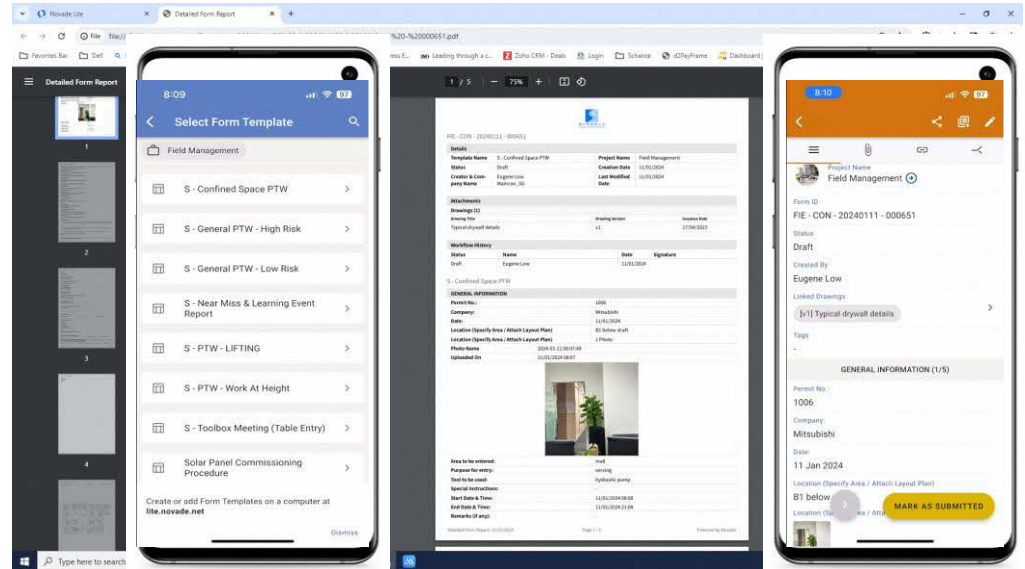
Novade Lite
Detailed Form Report
File
%20-%20000651.pdf
Favorites Bar
Dell
Leading through a c...
Zoho CRM - Deals
Login
Scherze
d2PayFrame
Dashboard

Detailed Form Report
1
2
3
4

8:09
Select Form Template
Field Management
S - Confined Space PTW
S - General PTW - High Risk
S - General PTW - Low Risk
S - Near Miss & Learning Event Report
S - PTW - LIFTING
S - PTW - Work At Height
S - Toolbox Meeting (Table Entry)
Solar Panel Commissioning Procedure
Create or add Form Templates on a computer at lite.novade.net
Dismiss

1 / 5
75%
FIE - CON - 20240111 - 000651
Details
| Template Name | S - Confined Space PTW | Project Name | Field Management |
|---|---|---|---|
| Status | Draft | Creation Date | 11/01/2024 |
| Creator & Company Name | Eugene Low Raincoe_SG | Last Modified Date | 11/01/2024 |

Attachments
Drawings (1)
| Drawing Title | Drawing Version | Issuance Date |
|---|---|---|
| Typical drywall details | v1 | 17/04/2023 |

Workflow History
| Status | Name | Date | Signature |
|---|---|---|---|
| Draft | Eugene Low | 11/01/2024 | |

S - Confined Space PTW
GENERAL INFORMATION
| Permit No.: | 1006 |
|---|---|
| Company: | Mitsubishi |
| Date: | 11/01/2024 |
| Location (Specify Area / Attach Layout Plan) | B1 below shaft |
| Location (Specify Area / Attach Layout Plan) | 1 Photo |
| Photo Name | 2024-01-11 00:07:49 |
| Uploaded On | 11/01/2024 08:07 |

| Area to be entered: | mall |
|---|---|
| Purpose for entry: | serving |
| Tool to be used: | hydraulic pump |
| Special instructions: | |
| Start Date & Time: | 11/01/2024 08:08 |
| End Date & Time: | 11/01/2024 21:08 |
| Remarks (if any): | |

Detailed Form Report 11.01.2024
Page 1 / 5
Powered by Novade

8:10
Project Name
Field Management
Form ID
FIE - CON - 20240111 - 000651
Status
Draft
Created By
Eugene Low
Linked Drawings
[v1] Typical drywall details
Tags
-
GENERAL INFORMATION (1/5)
Permit No.
1006
Company
Mitsubishi
Date
11 Jan 2024
Location (Specify Area / Attach Layout Plan)
B1 below
MARK AS SUBMITTED
Location (Sp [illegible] / Att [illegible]

Type here to search